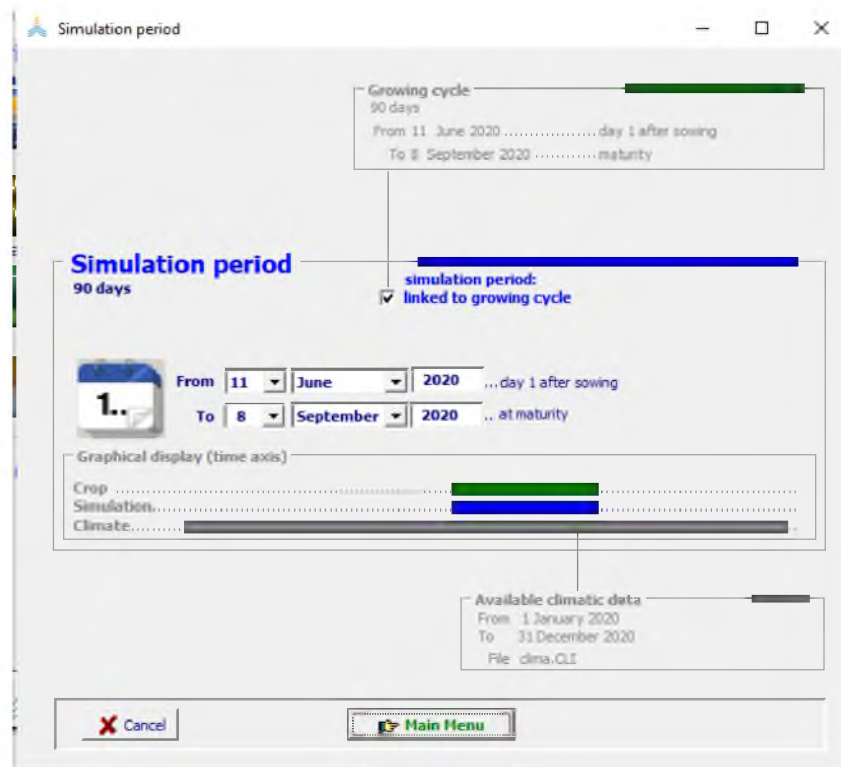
Simulation period

Growing cycle
90 days
From 11 June 2020 .................. day 1 after sowing
To 8 September 2020 ........... maturity

Simulation period
90 days

simulation period:
linked to growing cycle

1..

From 11 June 2020 ... day 1 after sowing
To 8 September 2020 .. at maturity

Graphical display (time axis)
Crop ....................................................
Simulation.............................................
Climate..........

Available climatic data
From 1 January 2020
To 31 December 2020
File clima.CLI

Cancel
Main Menu